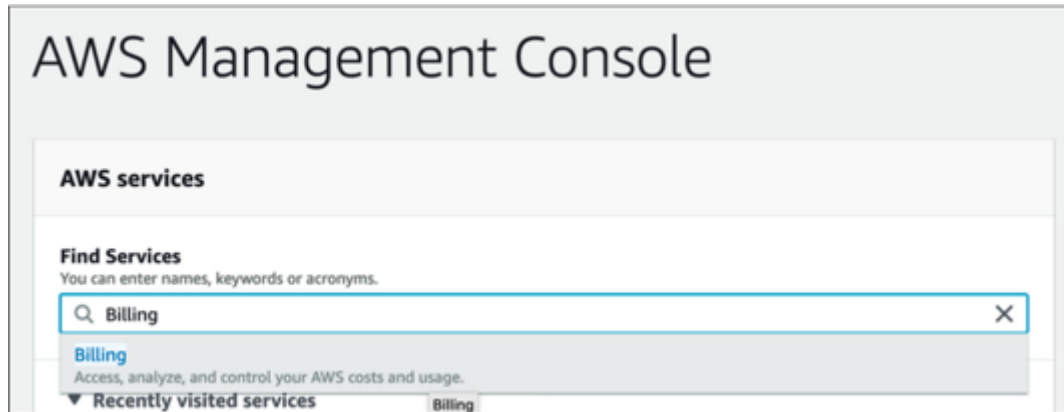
AWS Management Console

AWS services

Find Services
You can enter names, keywords or acronyms.

Billing

Billing
Access, analyze, and control your AWS costs and usage.

▼ Recently visited services

Billing